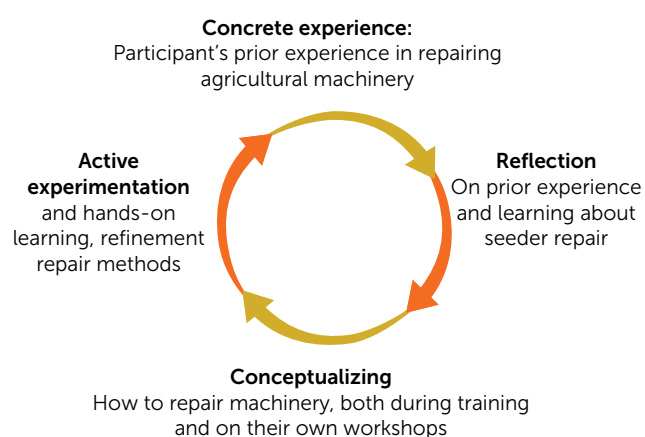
Concrete experience:
Participant’s prior experience in repairing agricultural machinery

Reflection
On prior experience and learning about seeder repair

Conceptualizing
How to repair machinery, both during training and on their own workshops

Active experimentation
and hands-on learning, refinement repair methods